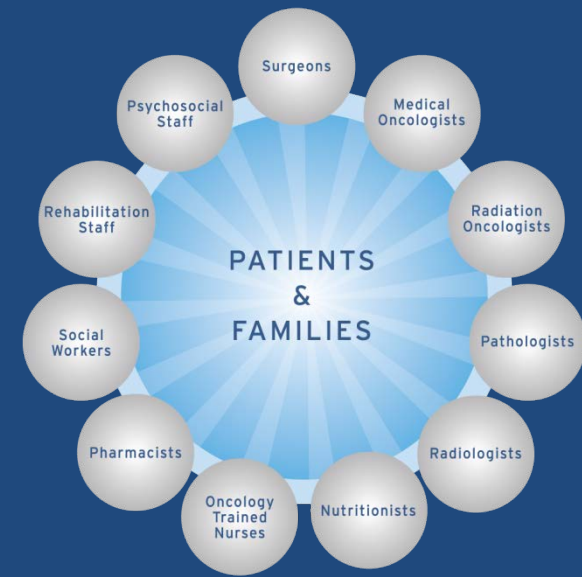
PATIENTS
&
FAMILIES

Surgeons

Medical Oncologists

Radiation Oncologists

Pathologists

Radiologists

Nutritionists

Oncology Trained Nurses

Pharmacists

Social Workers

Rehabilitation Staff

Psychosocial Staff